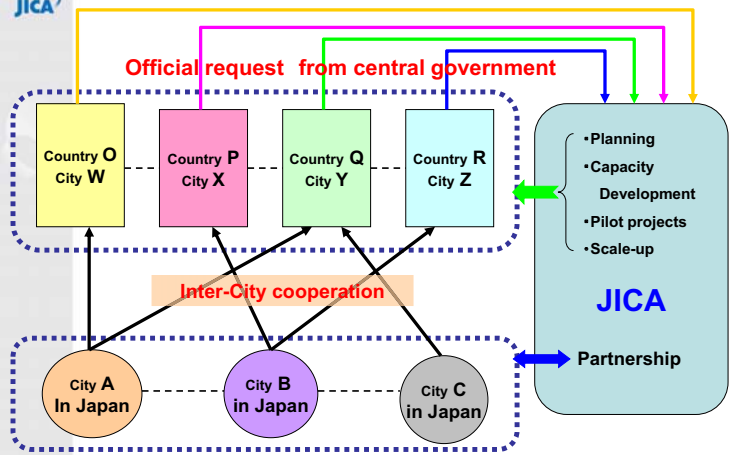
JICA

Official request from central government

Country O City W

Country P City X

Country Q City Y

Country R City Z

•Planning
•Capacity Development
•Pilot projects
•Scale-up

JICA

Inter-City cooperation

City A In Japan

City B in Japan

City C in Japan

Partnership